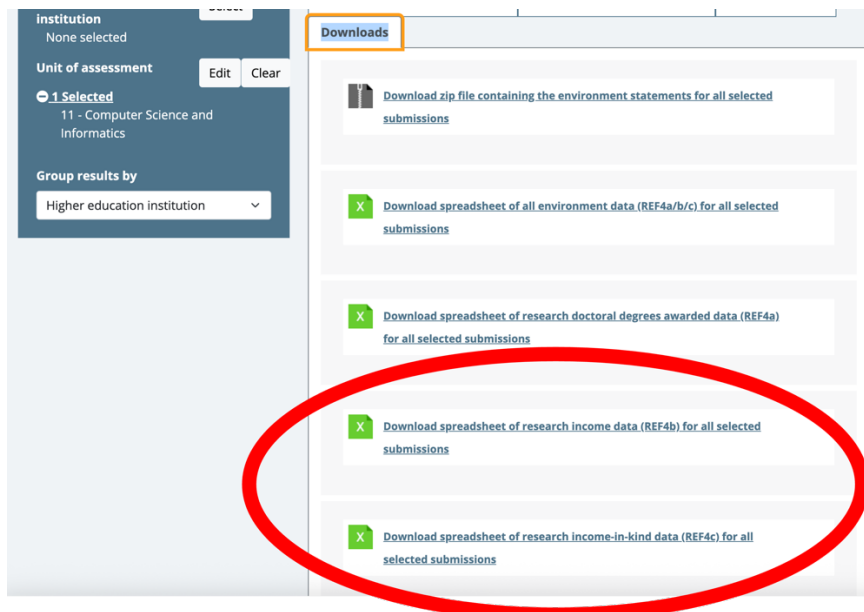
institution
None selected

Unit of assessment
Edit
Clear

1 Selected
11 - Computer Science and Informatics

Group results by
Higher education institution

Downloads

Download zip file containing the environment statements for all selected submissions

X
Download spreadsheet of all environment data (REF4a/b/c) for all selected submissions

X
Download spreadsheet of research doctoral degrees awarded data (REF4a) for all selected submissions

X
Download spreadsheet of research income data (REF4b) for all selected submissions

X
Download spreadsheet of research income-in-kind data (REF4c) for all selected submissions